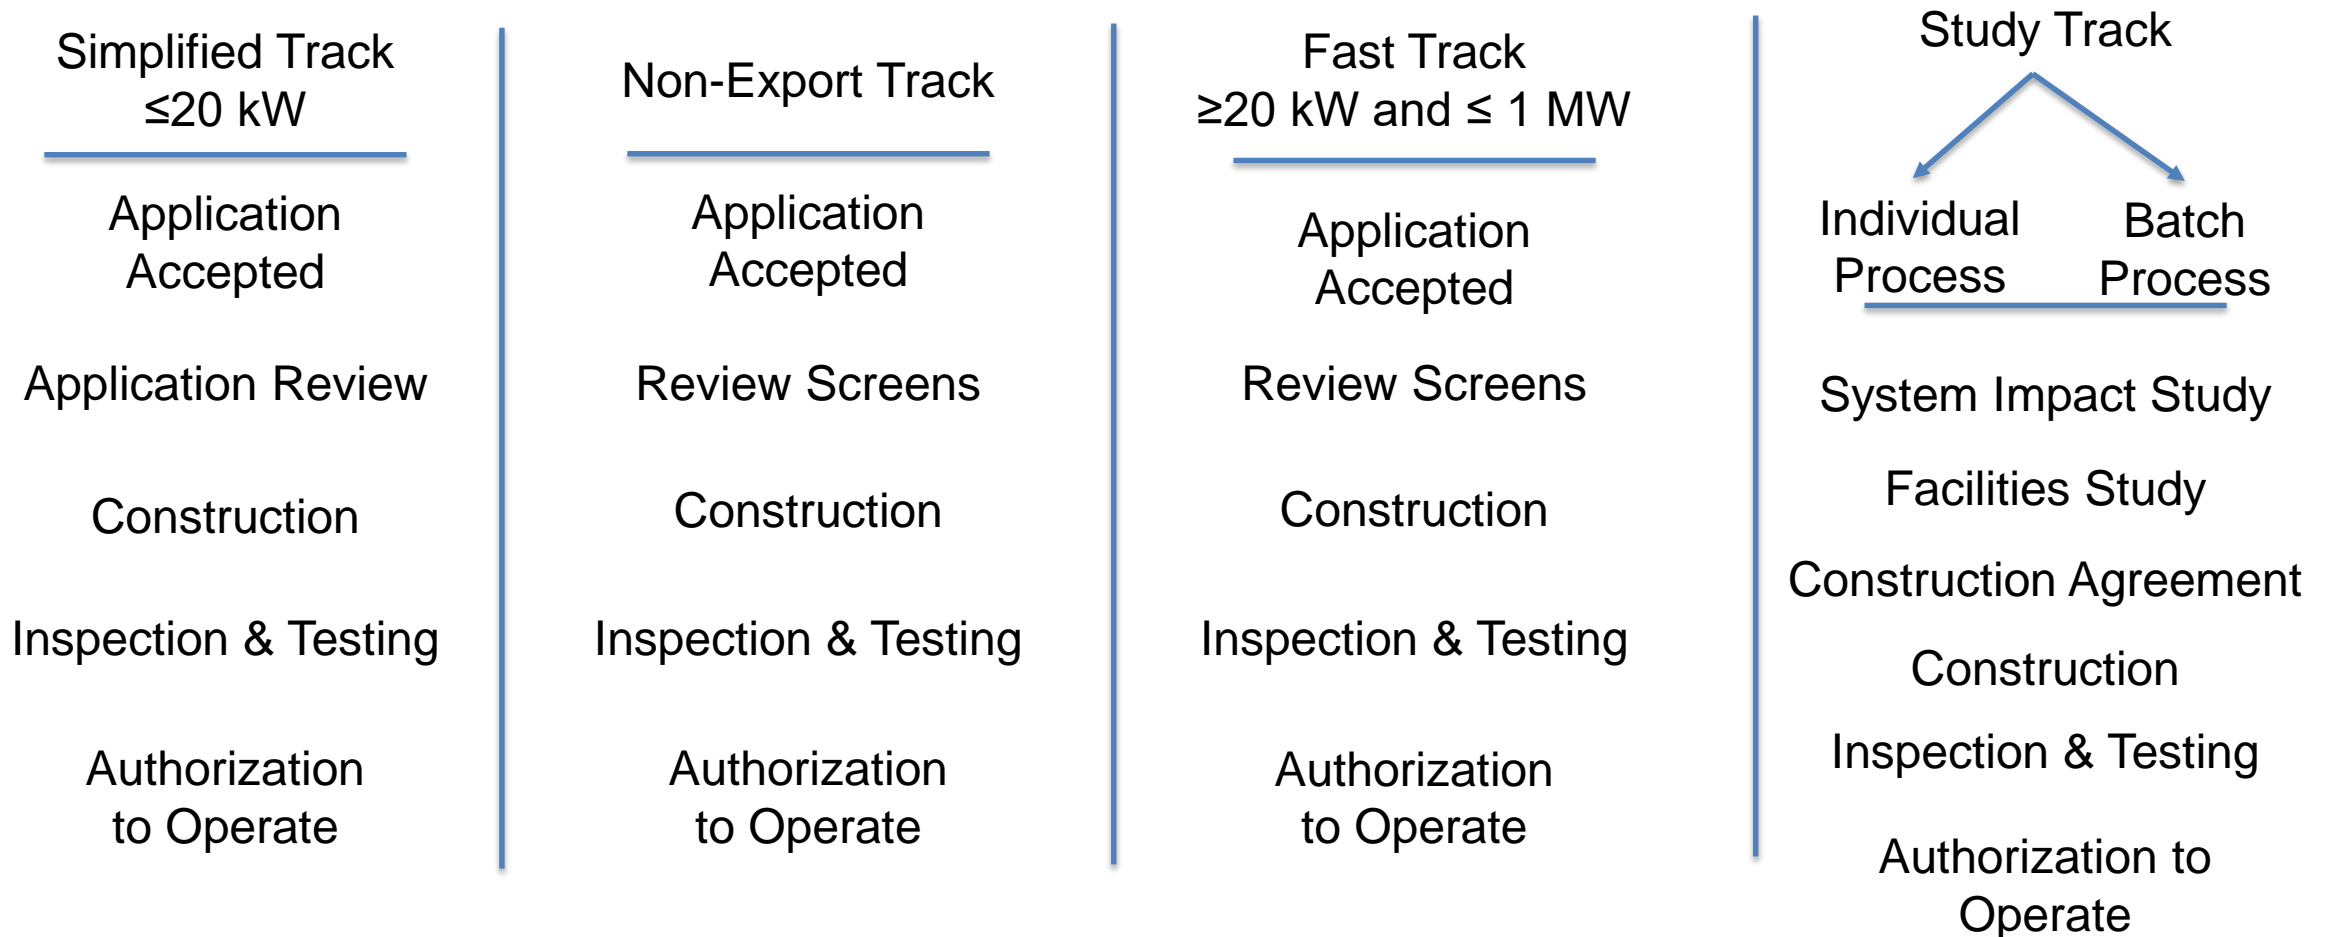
Simplified Track
≤20 kW

Application Accepted

Application Review

Construction

Inspection & Testing

Authorization to Operate

Non-Export Track

Application Accepted

Review Screens

Construction

Inspection & Testing

Authorization to Operate

Fast Track
≥20 kW and ≤ 1 MW

Application Accepted

Review Screens

Construction

Inspection & Testing

Authorization to Operate

Study Track

Individual Process

Batch Process

System Impact Study

Facilities Study

Construction Agreement

Construction

Inspection & Testing

Authorization to Operate